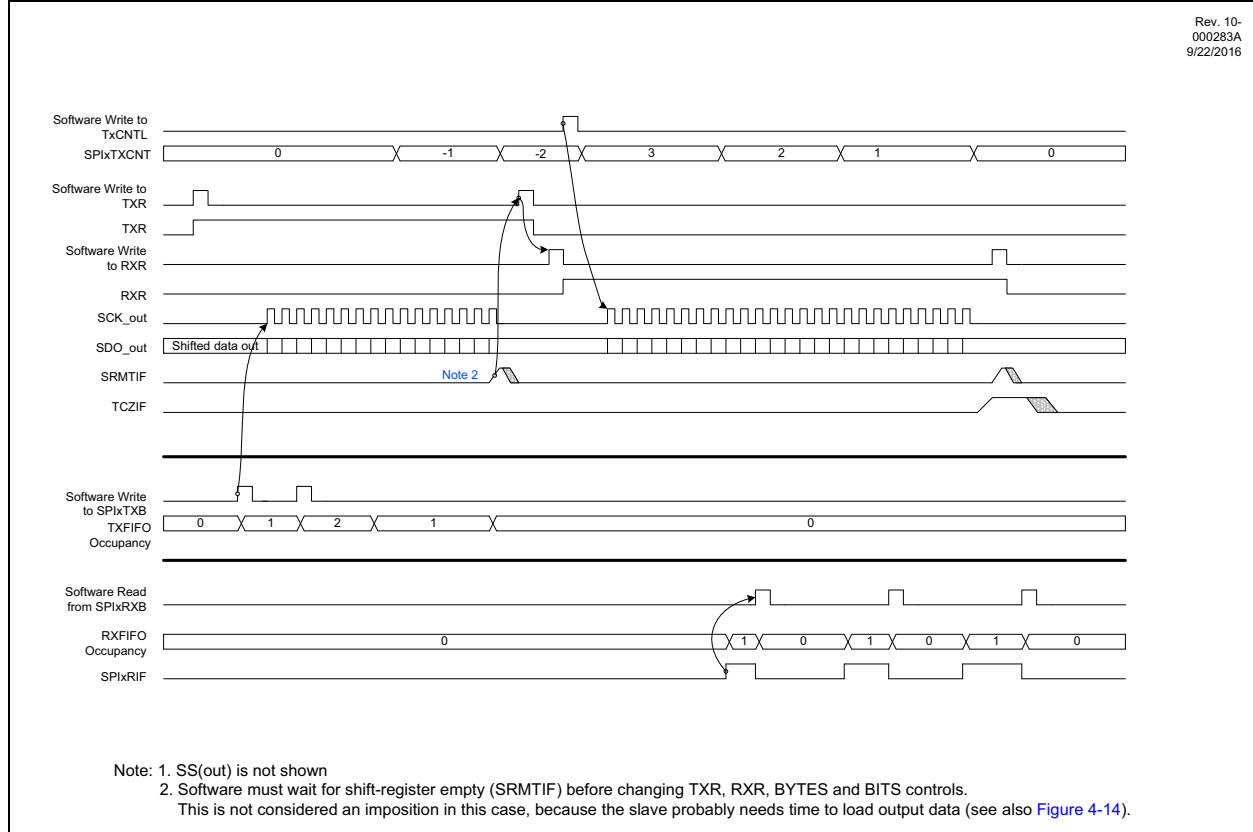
Rev. 10-000283A
9/22/2016

Software Write to TxCNTL

SPIxTXCNT
0
-1
-2
3
2
1
0

Software Write to TXR

TXR

Software Write to RXR

RXR

SCK_out

SDO_out
Shifted data out

SRMTIF
Note 2

TCZIF

Software Write to SPIxTXB

TXFIFO Occupancy
0
1
2
1
0

Software Read from SPIxRXB

RXFIFO Occupancy
0
1
0
1
0
1
0

SPIxRIF

Note: 1. SS(out) is not shown
2. Software must wait for shift-register empty (SRMTIF) before changing TXR, RXR, BYTES and BITS controls.
This is not considered an imposition in this case, because the slave probably needs time to load output data (see also Figure 4-14).